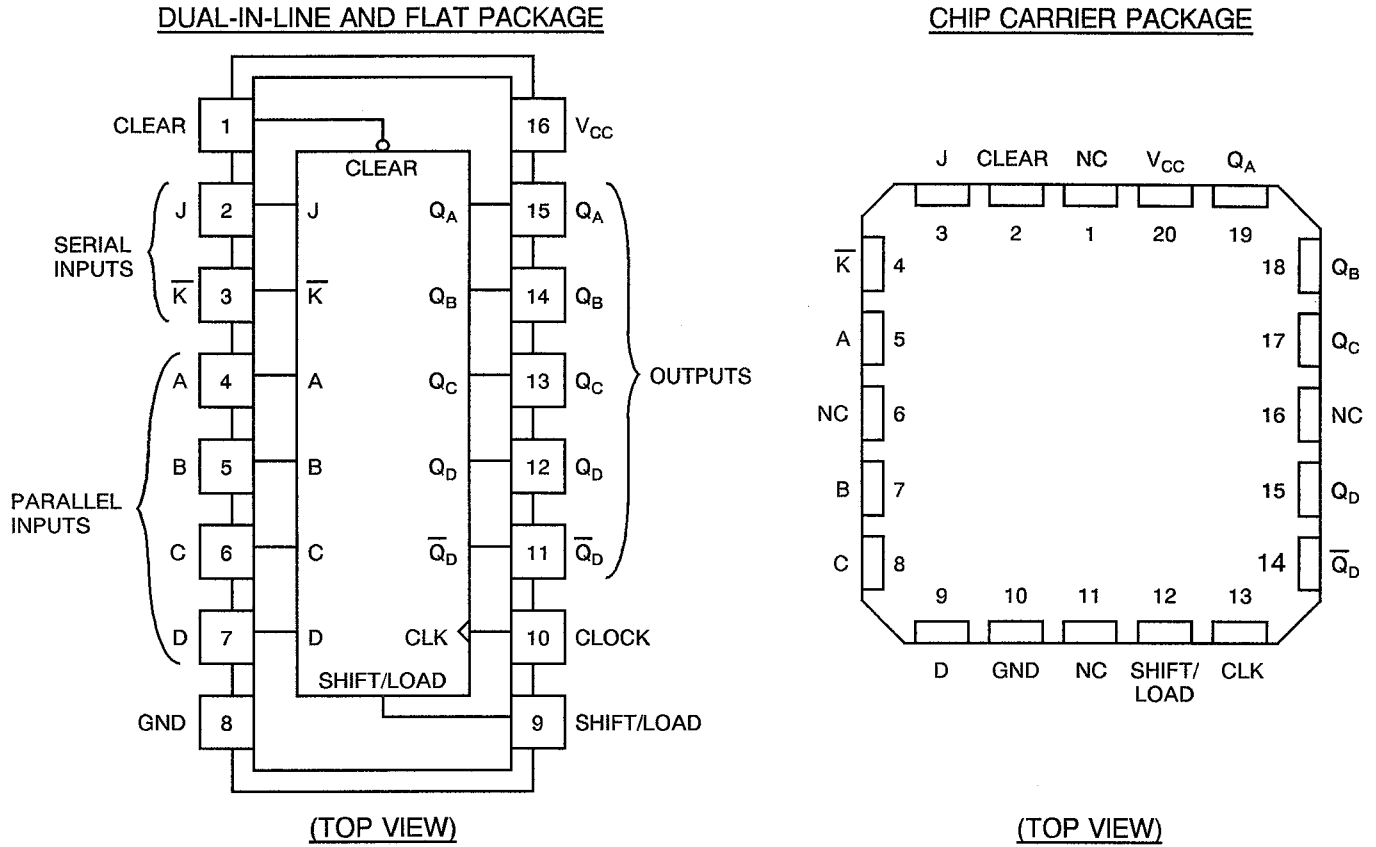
DUAL-IN-LINE AND FLAT PACKAGE

CLEAR 1
16 $V_{CC}$
CLEAR
J 2 J
$Q_A$ 15 $Q_A$
SERIAL INPUTS
$\overline{K}$ 3 $\overline{K}$
$Q_B$ 14 $Q_B$
A 4 A
$Q_C$ 13 $Q_C$
OUTPUTS
B 5 B
$Q_D$ 12 $Q_D$
PARALLEL INPUTS
C 6 C
$\overline{Q}_D$ 11 $\overline{Q}_D$
D 7 D
CLK 10 CLOCK
SHIFT/LOAD
GND 8
9 SHIFT/LOAD

(TOP VIEW)

CHIP CARRIER PACKAGE

J CLEAR NC $V_{CC}$ $Q_A$
3 2 1 20 19
$\overline{K}$ 4
18 $Q_B$
A 5
17 $Q_C$
NC 6
16 NC
B 7
15 $Q_D$
C 8
14 $\overline{Q}_D$
9 10 11 12 13
D GND NC SHIFT/ LOAD CLK

(TOP VIEW)